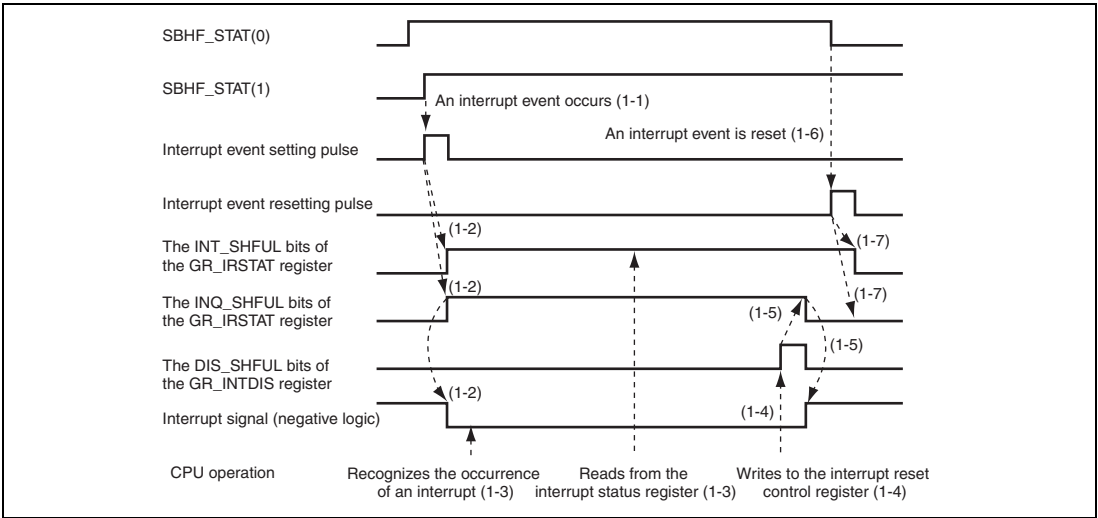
SBHF_STAT(0)

SBHF_STAT(1)

An interrupt event occurs (1-1)

An interrupt event is reset (1-6)

Interrupt event setting pulse

Interrupt event resetting pulse

The INT_SHFUL bits of the GR_IRSTAT register

(1-2)

(1-7)

The INQ_SHFUL bits of the GR_IRSTAT register

(1-2)

(1-5)

(1-7)

The DIS_SHFUL bits of the GR_INTDIS register

(1-5)

Interrupt signal (negative logic)

(1-2)

(1-4)

CPU operation

Recognizes the occurrence of an interrupt (1-3)

Reads from the interrupt status register (1-3)

Writes to the interrupt reset control register (1-4)